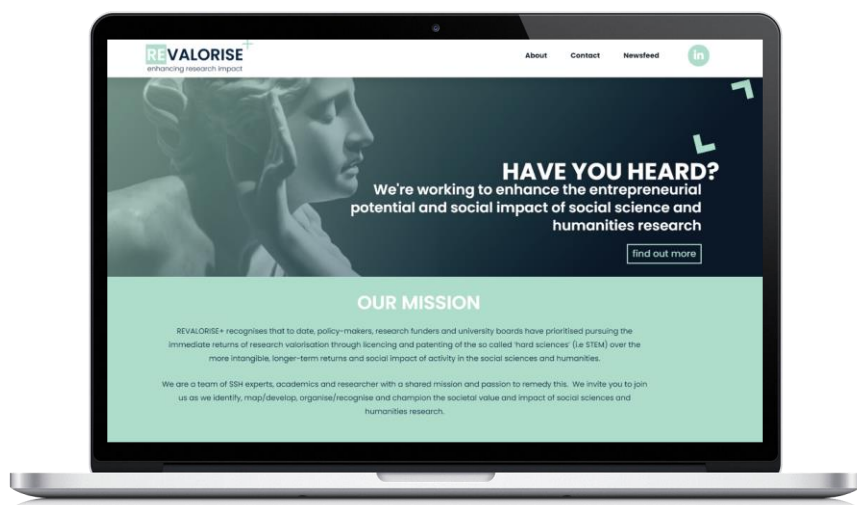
REVALORISE+
enhancing research impact

About Contact Newsfeed in

HAVE YOU HEARD?
We're working to enhance the entrepreneurial potential and social impact of social science and humanities research

find out more

OUR MISSION

REVALORISE+ recognises that to date, policy-makers, research funders and university boards have prioritised pursuing the immediate returns of research valorisation through licencing and patenting of the so called 'hard sciences' (i.e STEM) over the more intangible, longer-term returns and social impact of activity in the social sciences and humanities.

We are a team of SSH experts, academics and researcher with a shared mission and passion to remedy this. We invite you to join us as we identify, map/develop, organise/recognise and champion the societal value and impact of social sciences and humanities research.